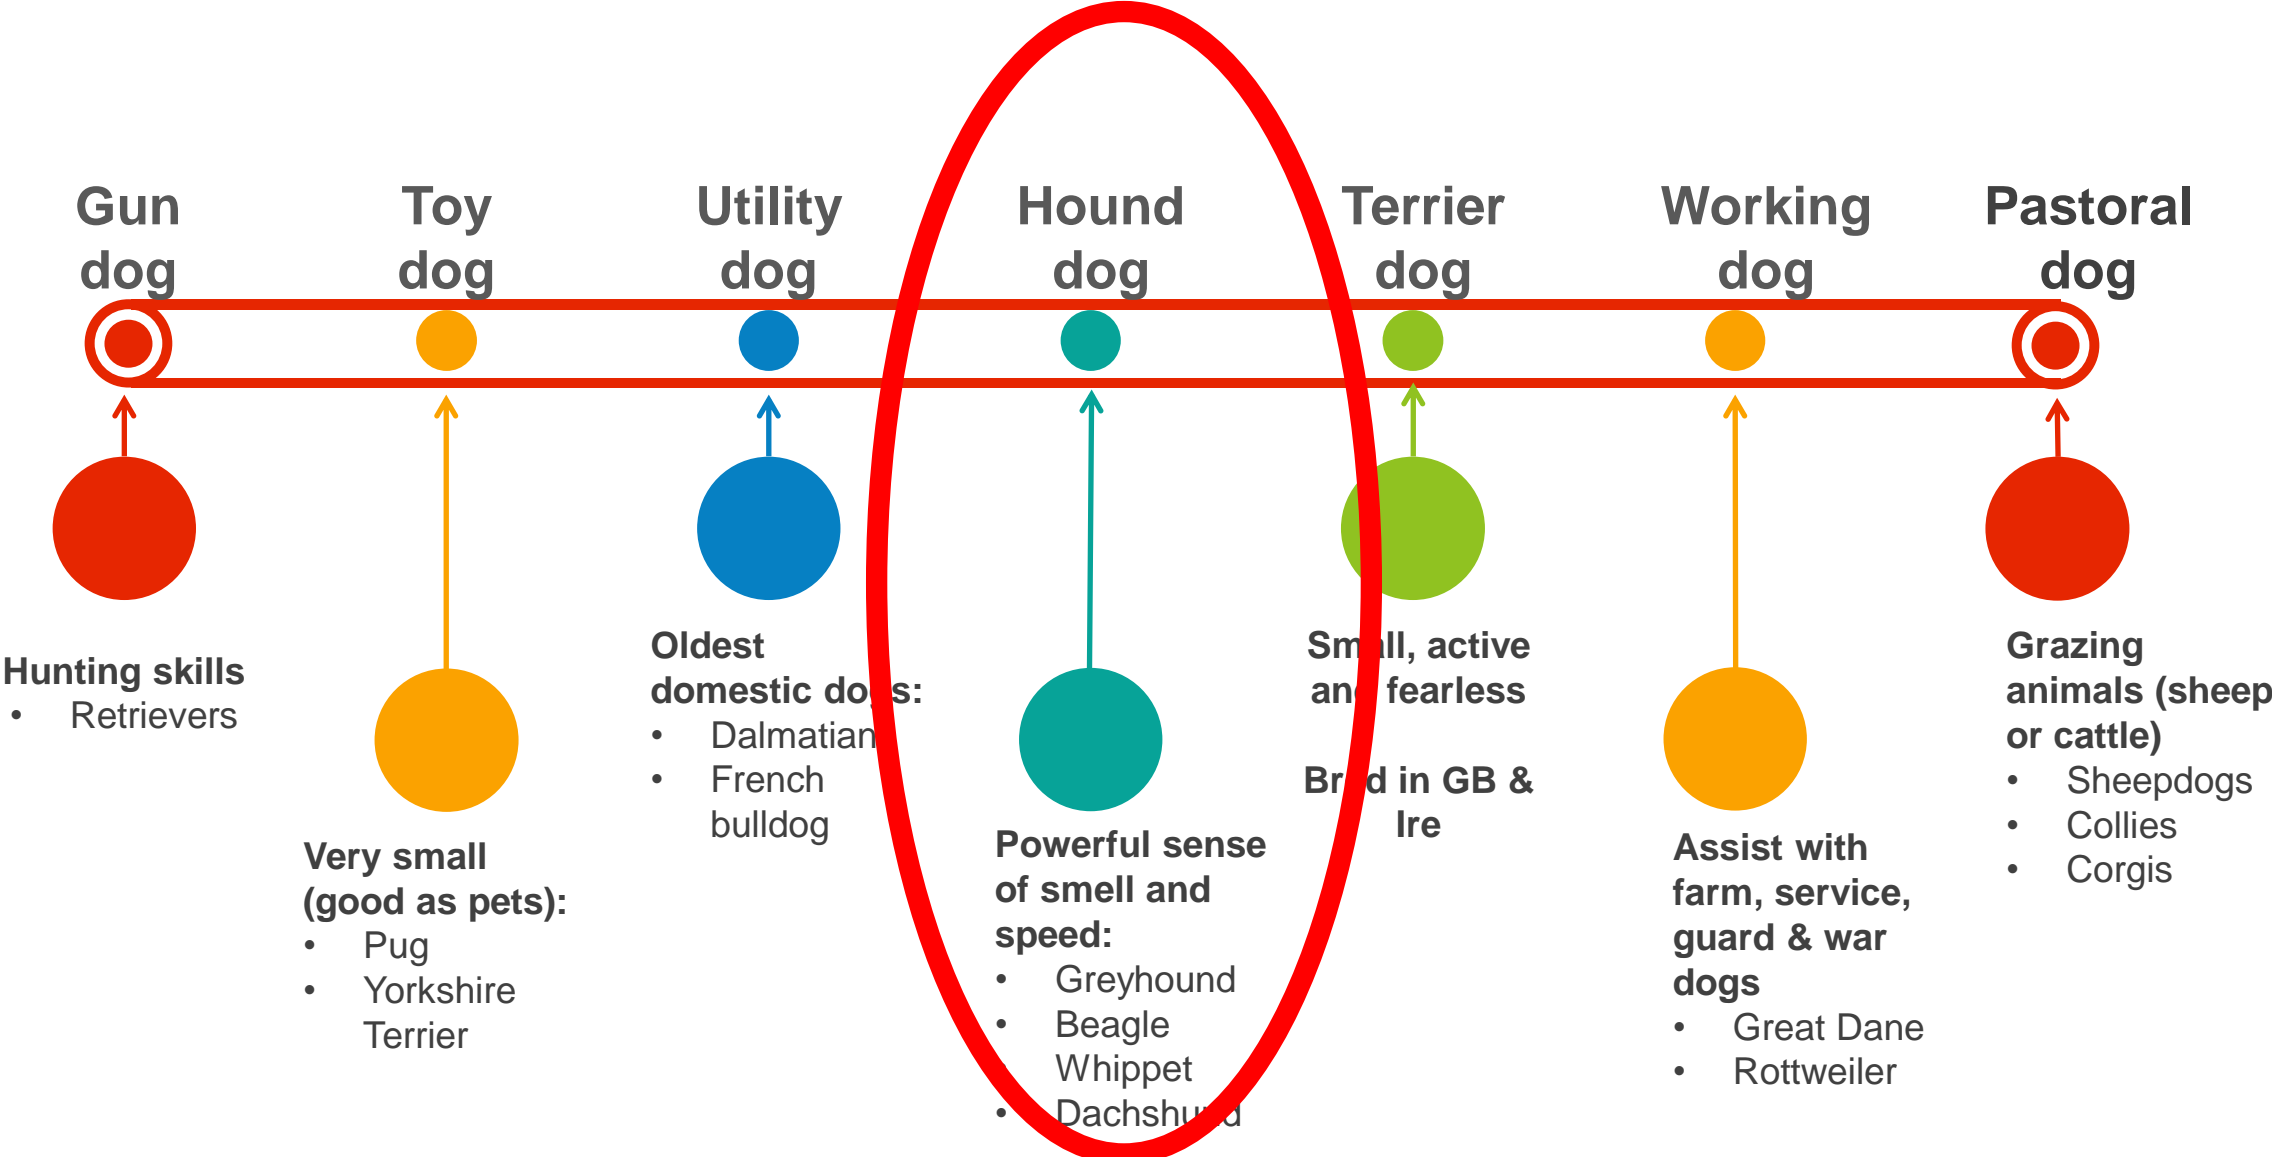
Gun dog

Toy dog

Utility dog

Hound dog

Terrier dog

Working dog

Pastoral dog

Hunting skills
• Retrievers

Very small (good as pets):
• Pug
• Yorkshire Terrier

Oldest domestic do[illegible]s:
• Dalmatian
• French bulldog

Powerful sense of smell and speed:
• Greyhound
• Beagle
Whippet
• Dachshu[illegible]d

Sm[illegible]ll, active an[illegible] fearless

Br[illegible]d in GB & Ire

Assist with farm, service, guard & war dogs
• Great Dane
• Rottweiler

Grazing animals (sheep or cattle)
• Sheepdogs
• Collies
• Corgis